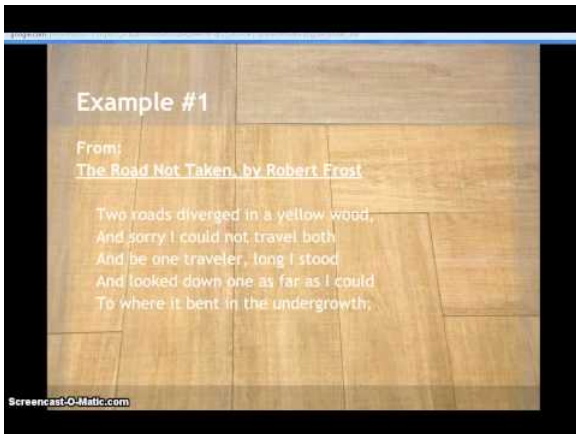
Example #1

From:
The Road Not Taken, by Robert Frost

Two roads diverged in a yellow wood,
And sorry I could not travel both
And be one traveler, long I stood
And looked down one as far as I could
To where it bent in the undergrowth;

Screencast-O-Matic.com